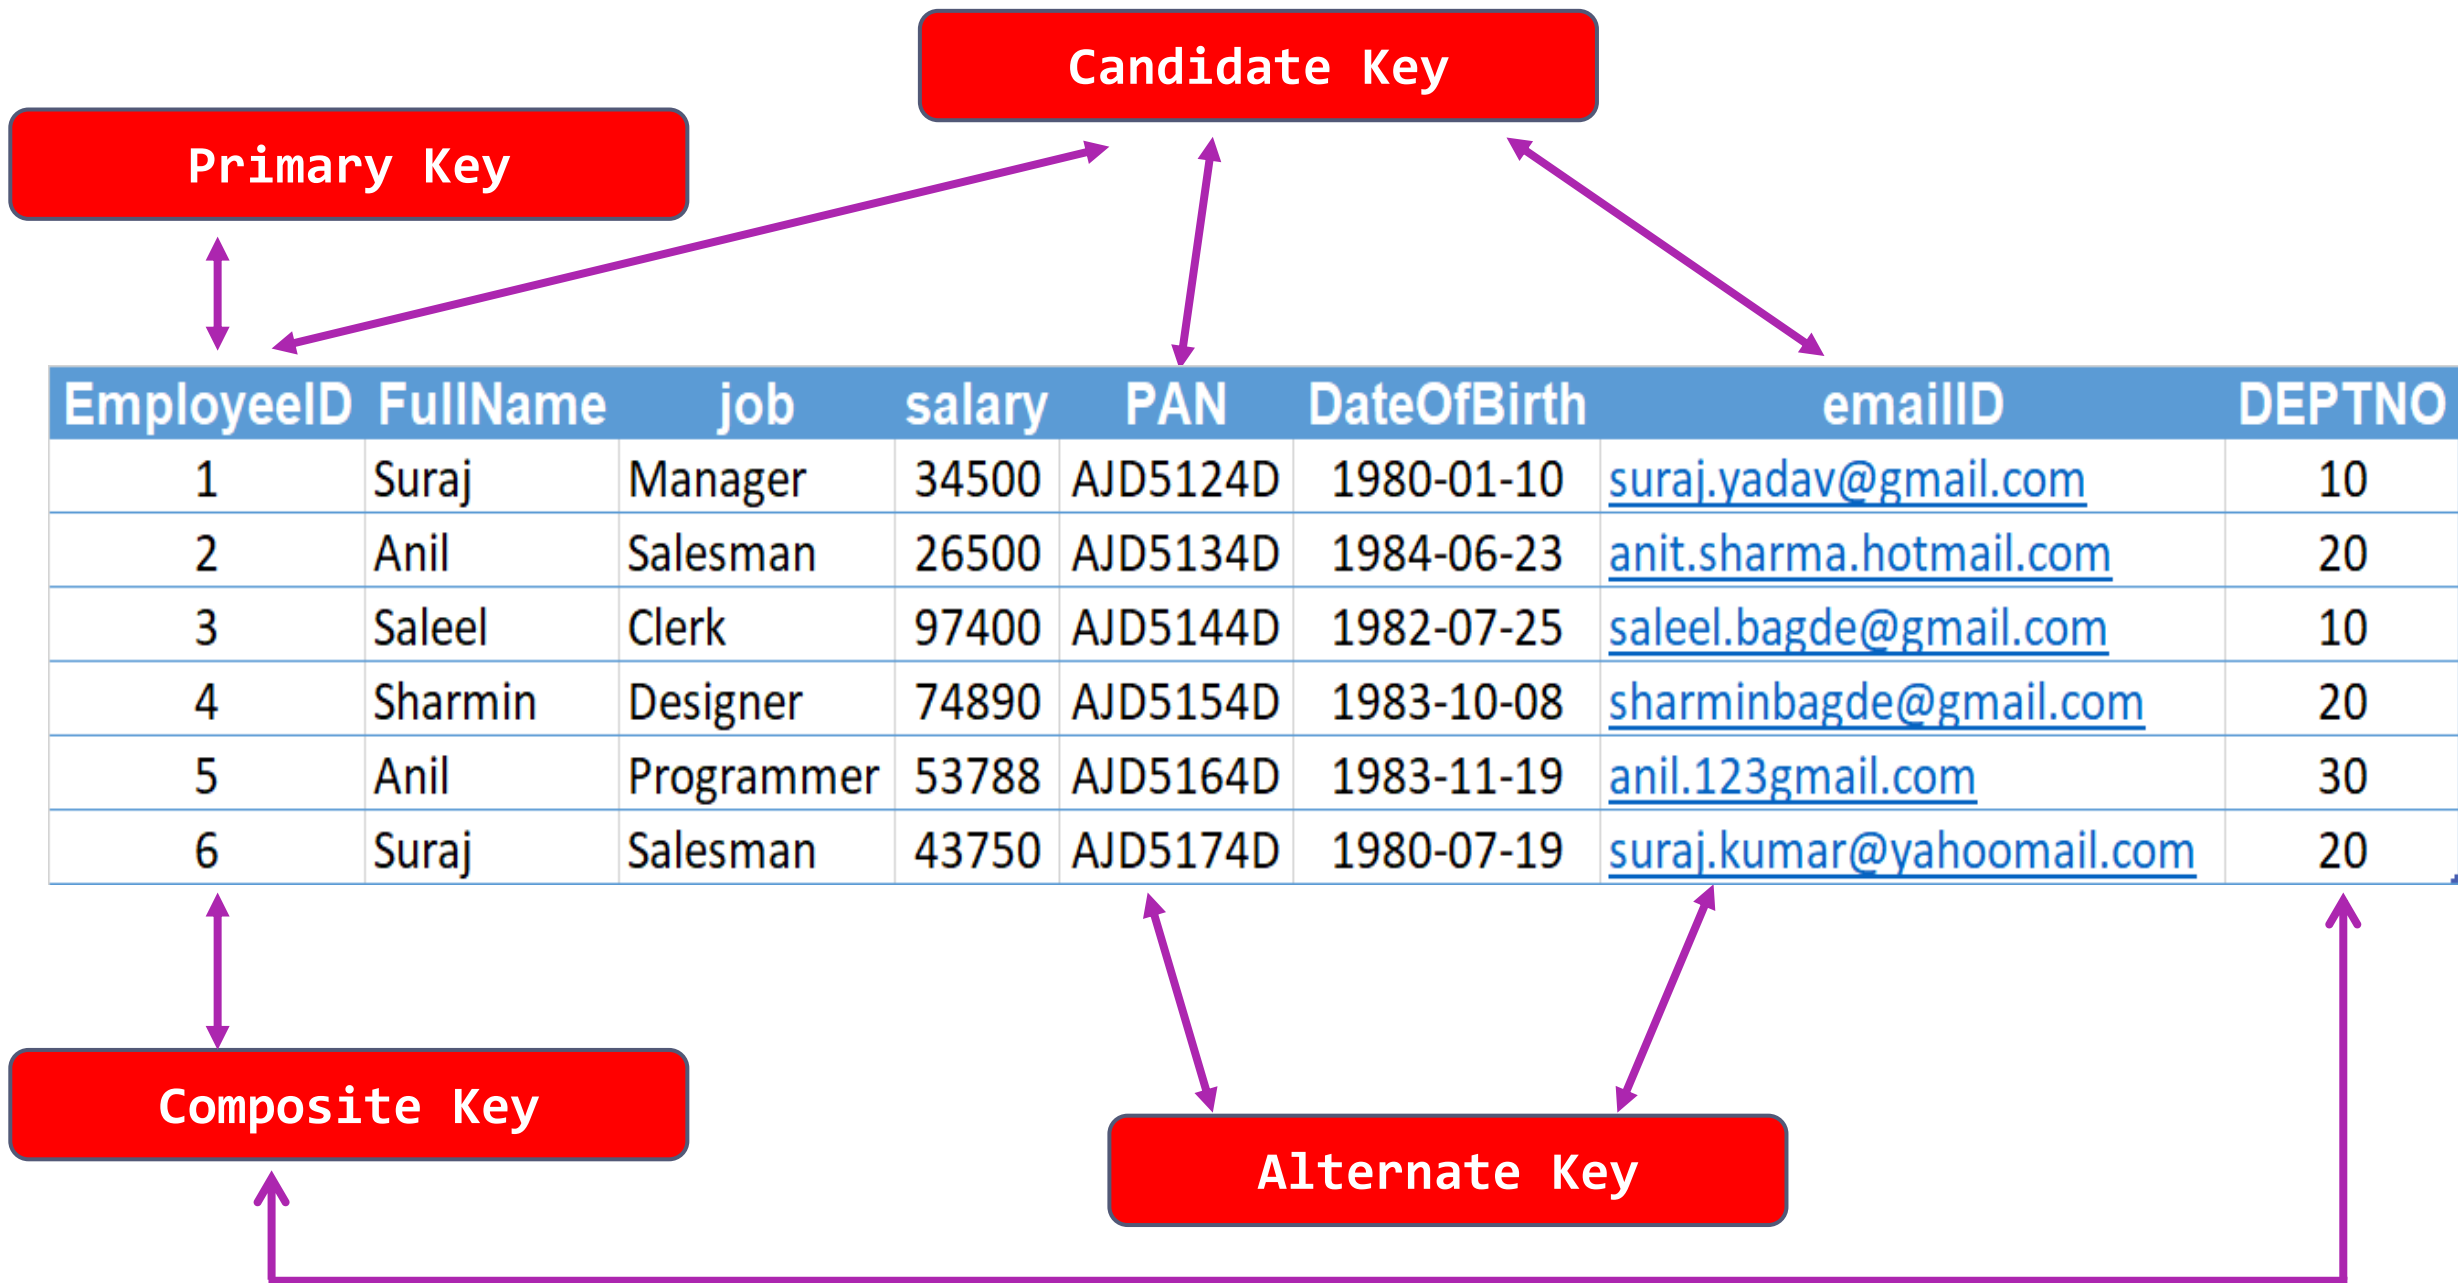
Candidate Key

Primary Key

| EmployeeID | FullName | job | salary | PAN | DateOfBirth | emailID | DEPTNO |
|---|---|---|---|---|---|---|---|
| 1 | Suraj | Manager | 34500 | AJD5124D | 1980-01-10 | suraj.yadav@gmail.com | 10 |
| 2 | Anil | Salesman | 26500 | AJD5134D | 1984-06-23 | anit.sharma.hotmail.com | 20 |
| 3 | Saleel | Clerk | 97400 | AJD5144D | 1982-07-25 | saleel.bagde@gmail.com | 10 |
| 4 | Sharmin | Designer | 74890 | AJD5154D | 1983-10-08 | sharminbagde@gmail.com | 20 |
| 5 | Anil | Programmer | 53788 | AJD5164D | 1983-11-19 | anil.123gmail.com | 30 |
| 6 | Suraj | Salesman | 43750 | AJD5174D | 1980-07-19 | suraj.kumar@yahoomail.com | 20 |

Composite Key

Alternate Key